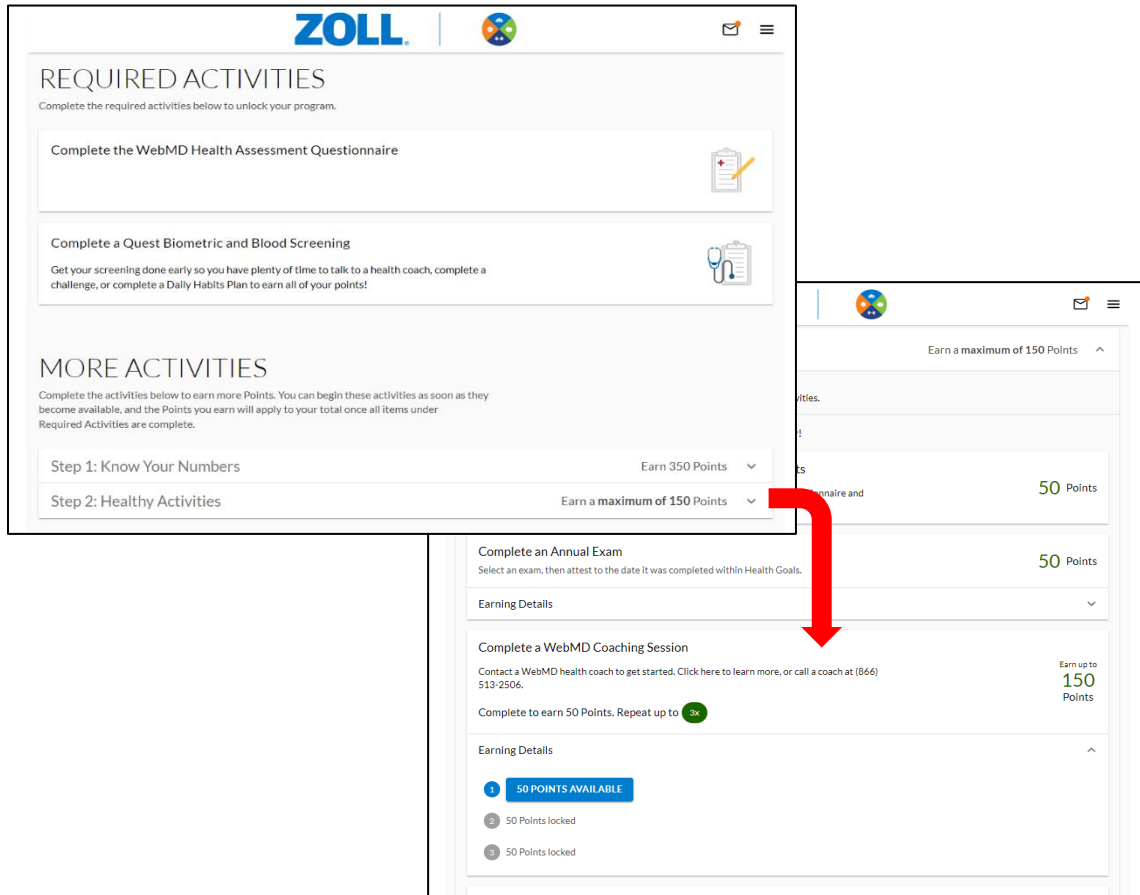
ZOLL.

REQUIRED ACTIVITIES

Complete the required activities below to unlock your program.

Complete the WebMD Health Assessment Questionnaire

Complete a Quest Biometric and Blood Screening

Get your screening done early so you have plenty of time to talk to a health coach, complete a challenge, or complete a Daily Habits Plan to earn all of your points!

MORE ACTIVITIES

Complete the activities below to earn more Points. You can begin these activities as soon as they become available, and the Points you earn will apply to your total once all items under Required Activities are complete.

Step 1: Know Your Numbers Earn 350 Points

Step 2: Healthy Activities Earn a maximum of 150 Points

Earn a maximum of 150 Points

tivities.

!

ts

nnaire and

50 Points

Complete an Annual Exam

Select an exam, then attest to the date it was completed within Health Goals.

50 Points

Earning Details

Complete a WebMD Coaching Session

Contact a WebMD health coach to get started. Click here to learn more, or call a coach at (866) 513-2506.

Earn up to 150 Points

Complete to earn 50 Points. Repeat up to 3x

Earning Details

1 50 POINTS AVAILABLE

2 50 Points locked

3 50 Points locked